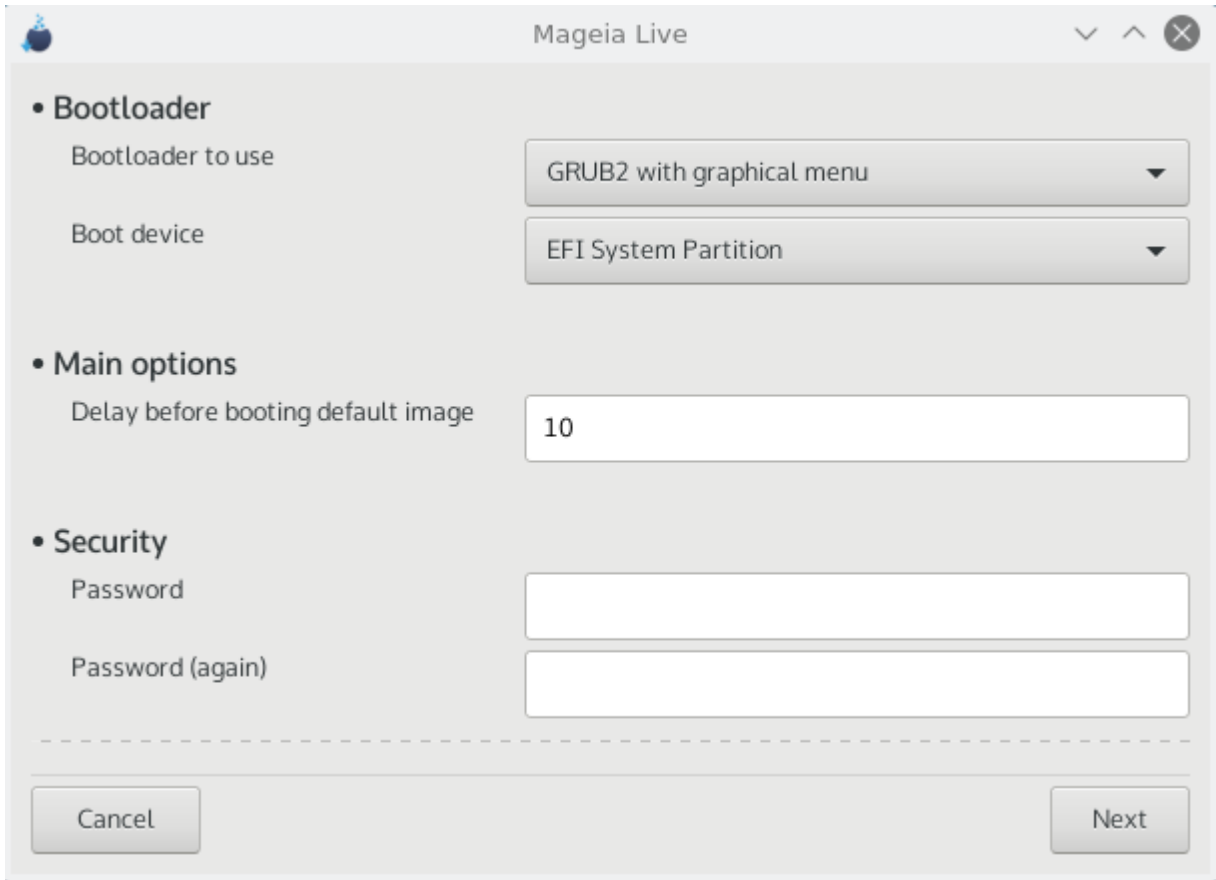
Mageia Live

• Bootloader

Bootloader to use
GRUB2 with graphical menu

Boot device
EFI System Partition

• Main options

Delay before booting default image
10

• Security

Password

Password (again)

Cancel

Next